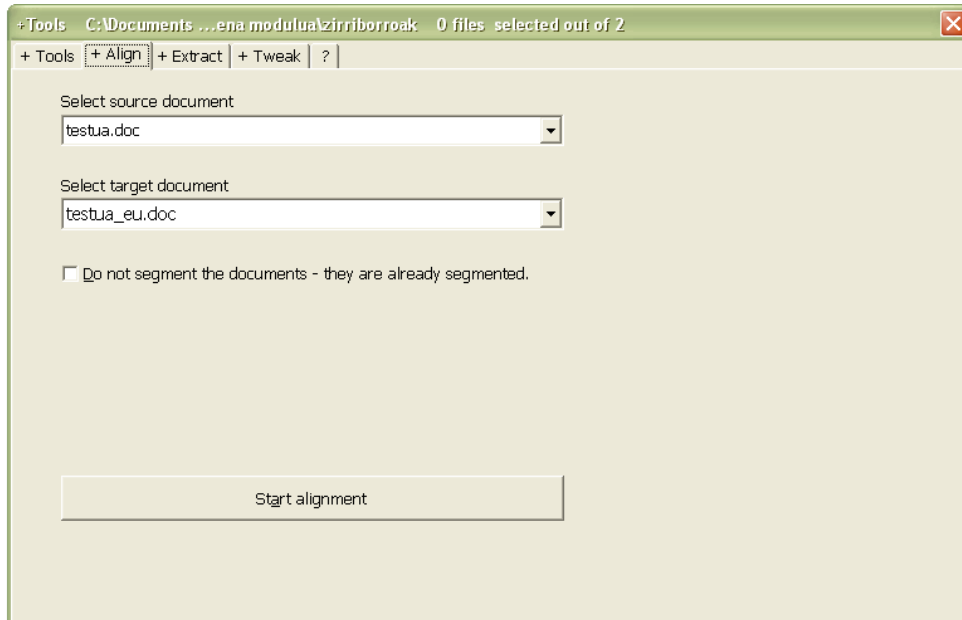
+Tools C:\Documents ...ena modulua\zirriborroak 0 files selected out of 2

+ Tools | + Align | + Extract | + Tweak | ?

Select source document

testua.doc

Select target document

testua_eu.doc

Do not segment the documents - they are already segmented.

Start alignment